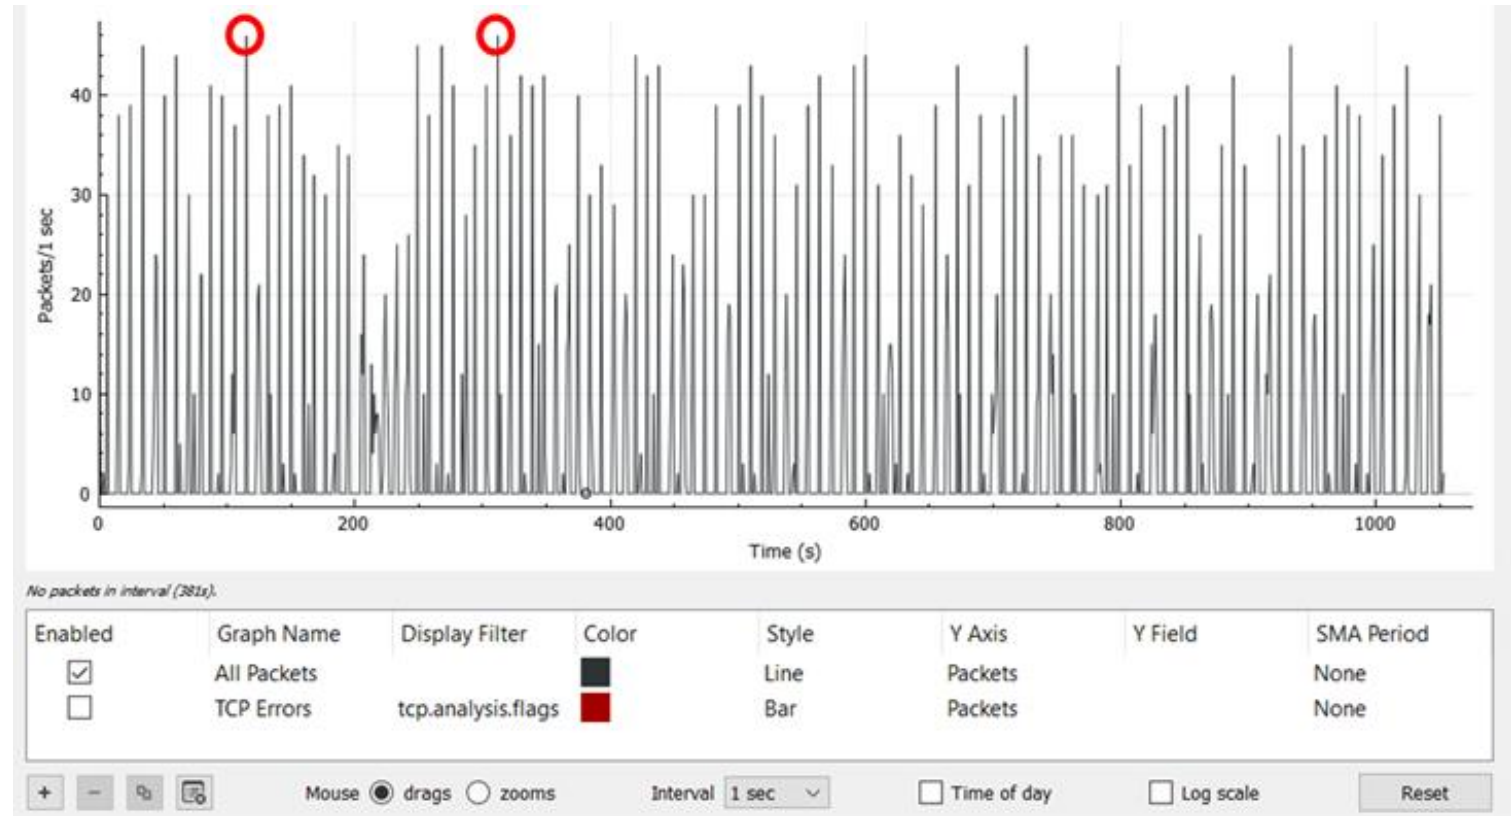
40
30
20
10
0
Packets/1 sec
0
200
400
600
800
1000
Time (s)

No packets in interval (381s).

| Enabled | Graph Name | Display Filter | Color | Style | Y Axis | Y Field | SMA Period |
|---|---|---|---|---|---|---|---|
| ☑ | All Packets | | | Line | Packets | | None |
| ☐ | TCP Errors | tcp.analysis.flags | | Bar | Packets | | None |

+ − Mouse drags zooms Interval 1 sec Time of day Log scale Reset